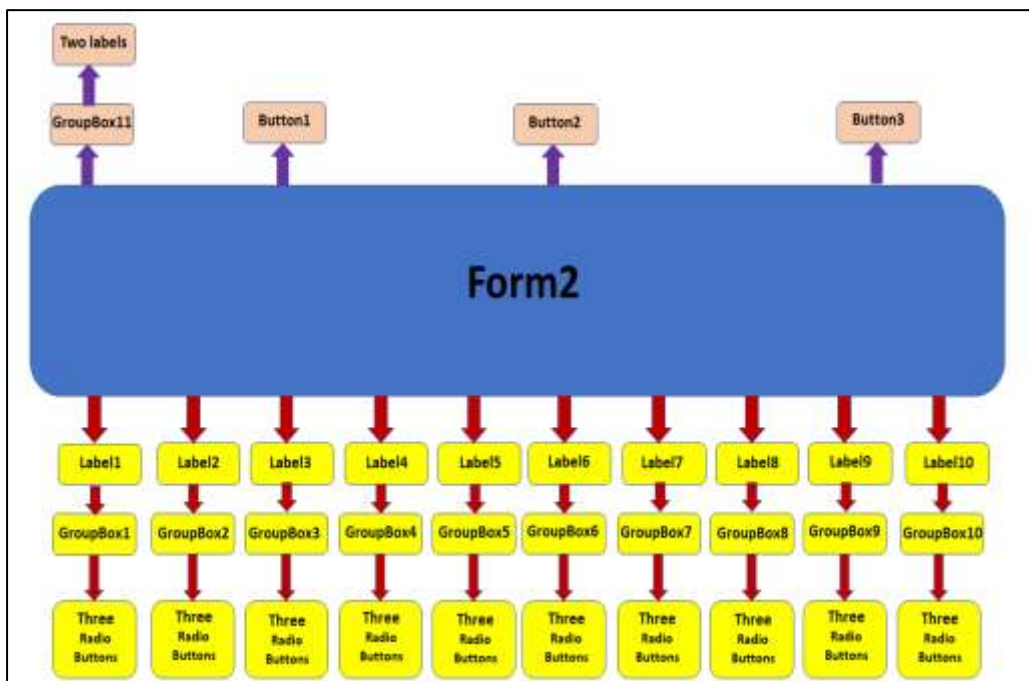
Two labels

GroupBox11

Button1

Button2

Button3

Form2

Label1

Label2

Label3

Label4

Label5

Label6

Label7

Label8

Label9

Label10

GroupBox1

GroupBox2

GroupBox3

GroupBox4

GroupBox5

GroupBox6

GroupBox7

GroupBox8

GroupBox9

GroupBox10

Three Radio Buttons

Three Radio Buttons

Three Radio Buttons

Three Radio Buttons

Three Radio Buttons

Three Radio Buttons

Three Radio Buttons

Three Radio Buttons

Three Radio Buttons

Three Radio Buttons